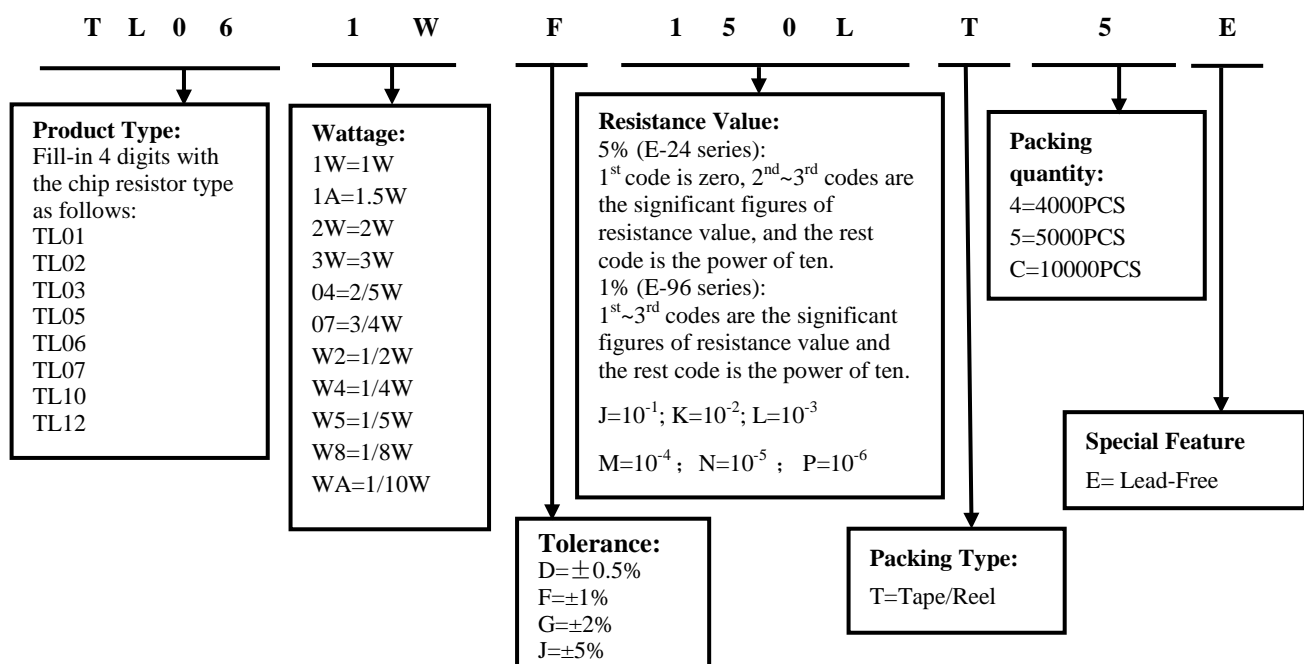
T L 0 6 1 W F 1 5 0 L T 5 E

**Product Type:**
Fill-in 4 digits with the chip resistor type as follows:
TL01
TL02
TL03
TL05
TL06
TL07
TL10
TL12

**Wattage:**
1W=1W
1A=1.5W
2W=2W
3W=3W
04=2/5W
07=3/4W
W2=1/2W
W4=1/4W
W5=1/5W
W8=1/8W
WA=1/10W

**Tolerance:**
D=±0.5%
F=±1%
G=±2%
J=±5%

**Resistance Value:**
5% (E-24 series):
1$^{st}$ code is zero, 2$^{nd}$~3$^{rd}$ codes are the significant figures of resistance value, and the rest code is the power of ten.
1% (E-96 series):
1$^{st}$~3$^{rd}$ codes are the significant figures of resistance value and the rest code is the power of ten.

J=$10^{-1}$; K=$10^{-2}$; L=$10^{-3}$

M=$10^{-4}$; N=$10^{-5}$ ; P=$10^{-6}$

**Packing Type:**
T=Tape/Reel

**Packing quantity:**
4=4000PCS
5=5000PCS
C=10000PCS

**Special Feature**
E= Lead-Free